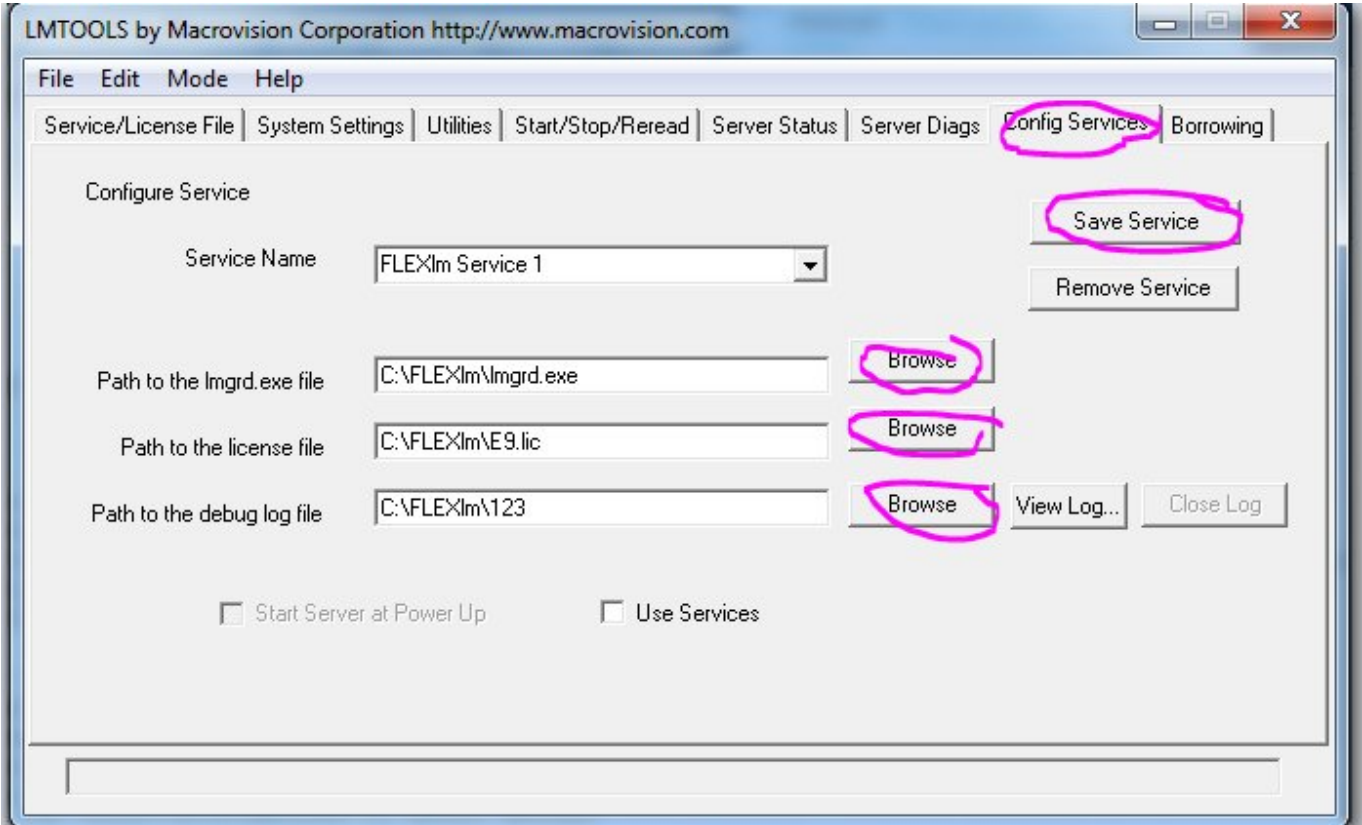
LMTOOLS by Macrovision Corporation http://www.macrovision.com

File Edit Mode Help

Service/License File | System Settings | Utilities | Start/Stop/Reread | Server Status | Server Diags | Config Services | Borrowing

Configure Service

Save Service

Service Name FLEXlm Service 1

Remove Service

Path to the lmgrd.exe file C:\FLEXlm\lmgrd.exe Browse

Path to the license file C:\FLEXlm\E9.lic Browse

Path to the debug log file C:\FLEXlm\123 Browse View Log... Close Log

Start Server at Power Up

Use Services